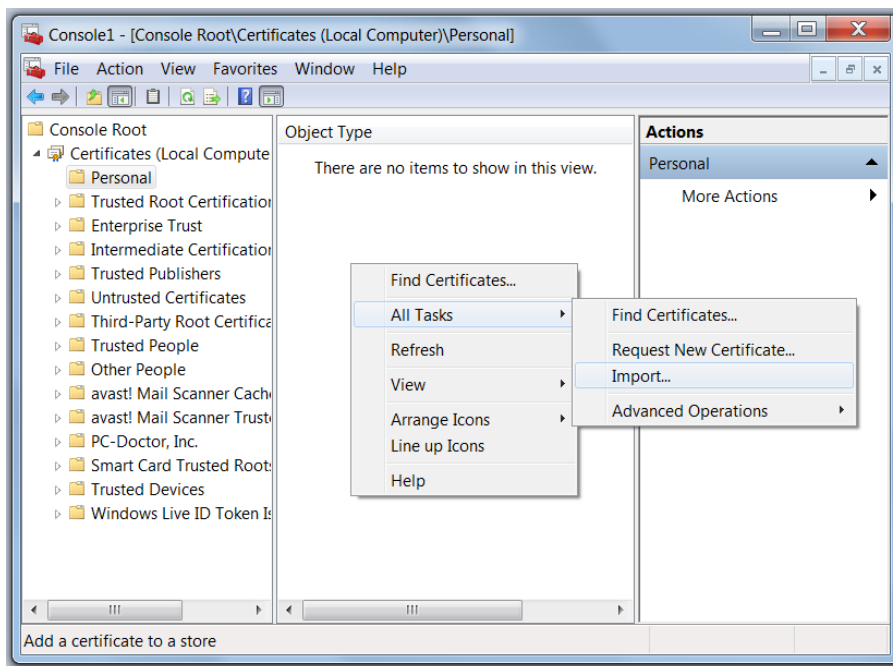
Console1 - [Console Root\Certificates (Local Computer)\Personal]

File Action View Favorites Window Help

Console Root
Certificates (Local Compute
Personal
Trusted Root Certification
Enterprise Trust
Intermediate Certification
Trusted Publishers
Untrusted Certificates
Third-Party Root Certifica
Trusted People
Other People
avast! Mail Scanner Cach
avast! Mail Scanner Trust
PC-Doctor, Inc.
Smart Card Trusted Roots
Trusted Devices
Windows Live ID Token Is

Object Type
There are no items to show in this view.

Find Certificates...
All Tasks
Refresh
View
Arrange Icons
Line up Icons
Help

Find Certificates...
Request New Certificate...
Import...
Advanced Operations

Actions
Personal
More Actions

Add a certificate to a store